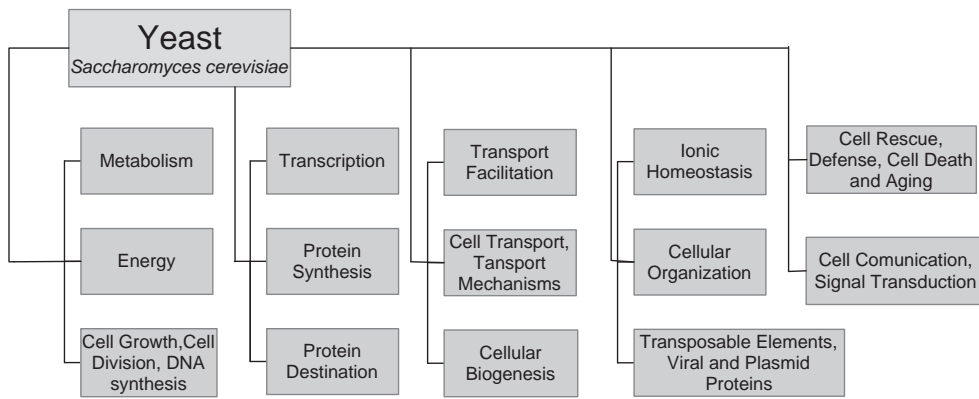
Yeast
Saccharomyces cerevisiae

Metabolism

Energy

Cell Growth,Cell Division, DNA synthesis

Transcription

Protein Synthesis

Protein Destination

Transport Facilitation

Cell Transport, Tansport Mechanisms

Cellular Biogenesis

Ionic Homeostasis

Cellular Organization

Transposable Elements, Viral and Plasmid Proteins

Cell Rescue, Defense, Cell Death and Aging

Cell Comunication, Signal Transduction